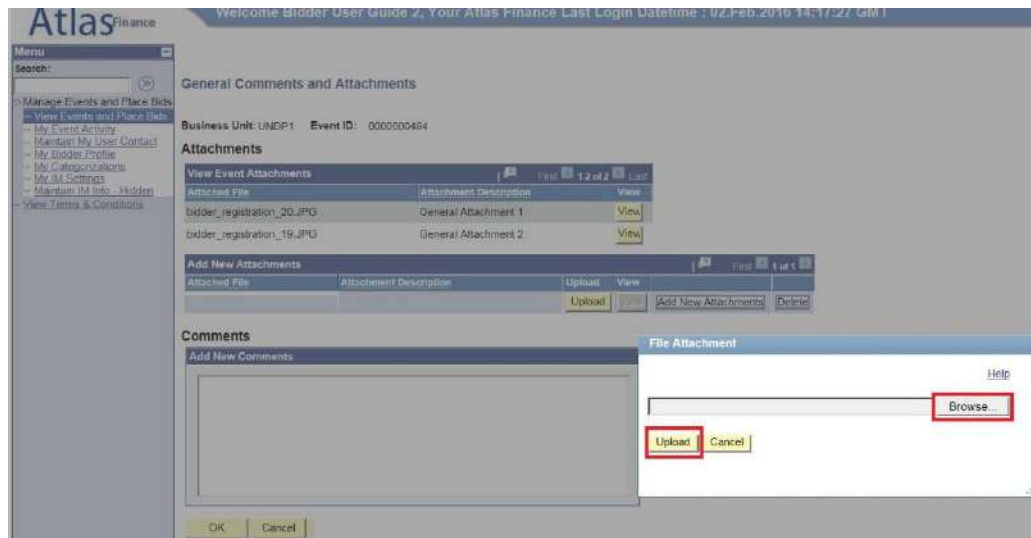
Atlas Finance

Welcome Bidder User Guide 2, Your Atlas Finance Last Login Datetime : 02.Feb.2016 14:17:27 GMT

Menu
Search:
Manage Events and Place Bids
– View Events and Place Bids
– My Event Activity
– Maintain My User Contact
– My Bidder Profile
– My Categorizations
– My IM Settings
– Maintain IM Info - Hidden
View Terms & Conditions

General Comments and Attachments

Business Unit: UNDP1 Event ID: 0000000464

Attachments

View Event Attachments First 1-2 of 2 Last

| Attached File | Attachment Description | View |
|---|---|---|
| bidder_registration_20.JPG | General Attachment 1 | View |
| bidder_registration_19.JPG | General Attachment 2 | View |

Add New Attachments First 1 of 1

| Attached File | Attachment Description | Upload | View | | |
|---|---|---|---|---|---|
| | | Upload | View | Add New Attachments | Delete |

Comments
Add New Comments

File Attachment
Help
Browse...
Upload Cancel

OK Cancel